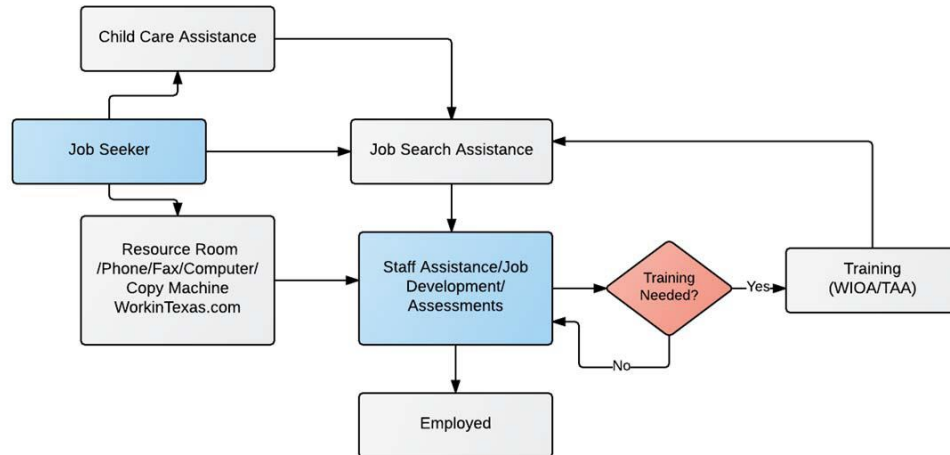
Child Care Assistance

Job Seeker

Job Search Assistance

Resource Room /Phone/Fax/Computer/ Copy Machine WorkinTexas.com

Staff Assistance/Job Development/ Assessments

Training Needed?

Yes

Training (WIOA/TAA)

No

Employed